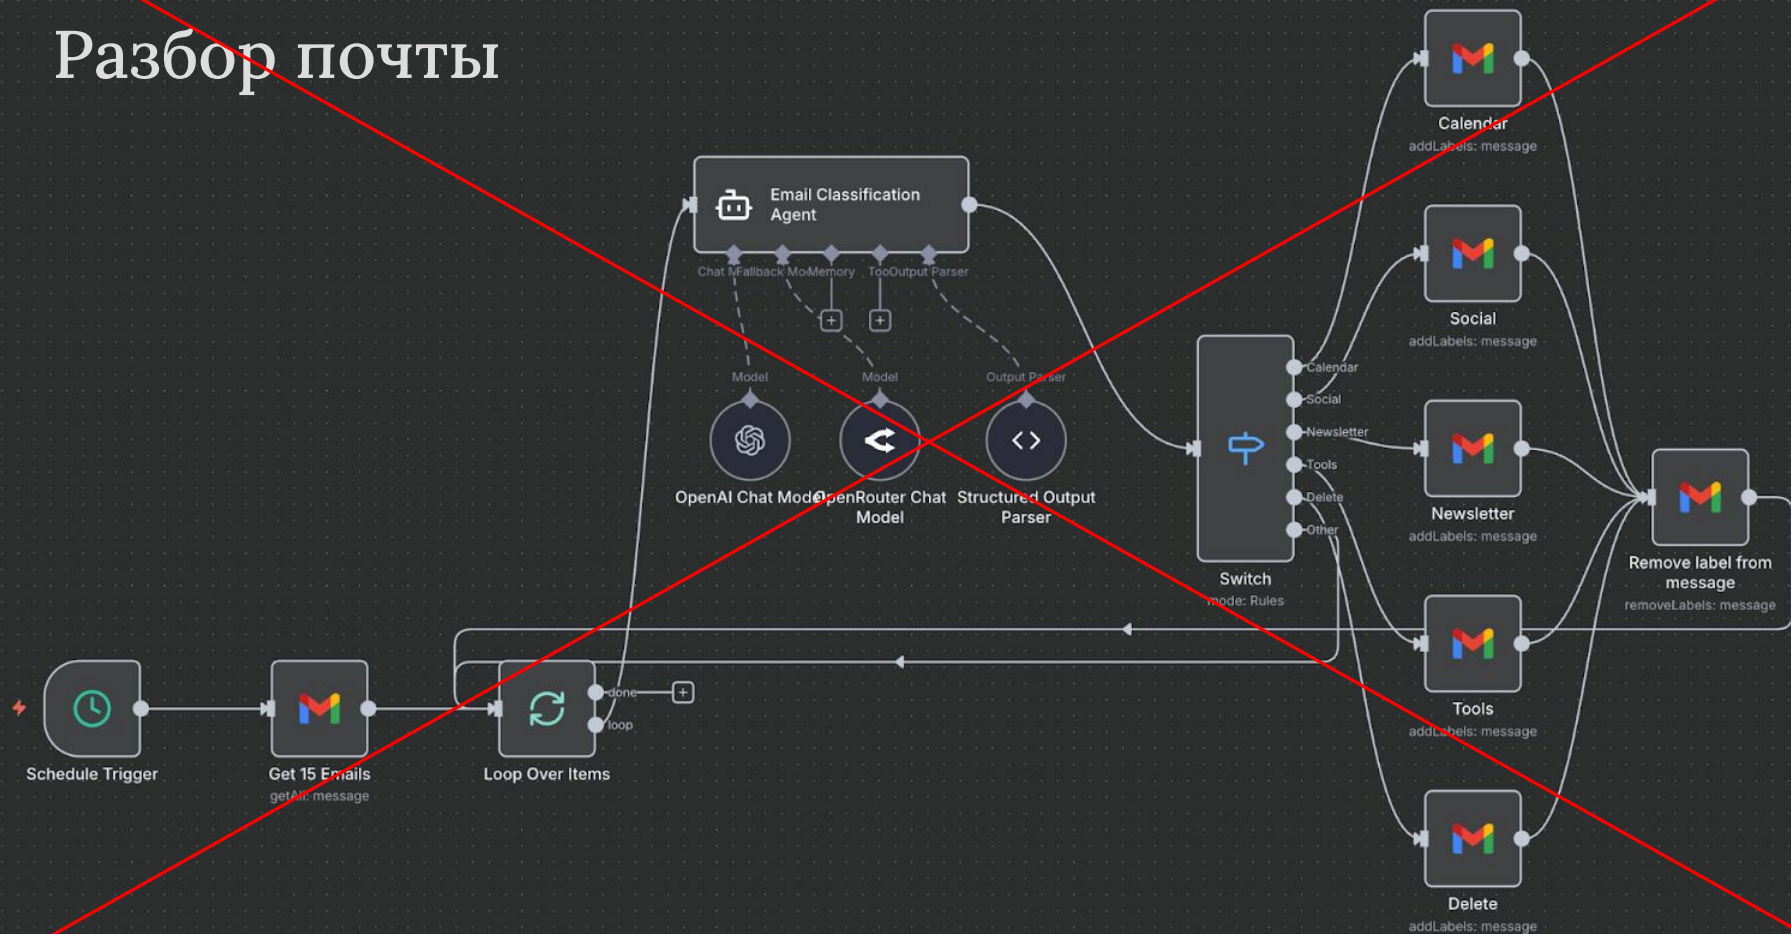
Разбор почты

Email Classification Agent

Chat Model Fallback Model Memory Tool Output Parser

Model

Model

Output Parser

OpenAI Chat Model

OpenRouter Chat Model

Structured Output Parser

Calendar
addLabels: message

Social
addLabels: message

Newsletter
addLabels: message

Tools
addLabels: message

Delete
addLabels: message

Calendar
Social
Newsletter
Tools
Delete
Other

Switch
mode: Rules

Remove label from message
removeLabels: message

done
loop

Schedule Trigger

Get 15 Emails
getAll: message

Loop Over Items